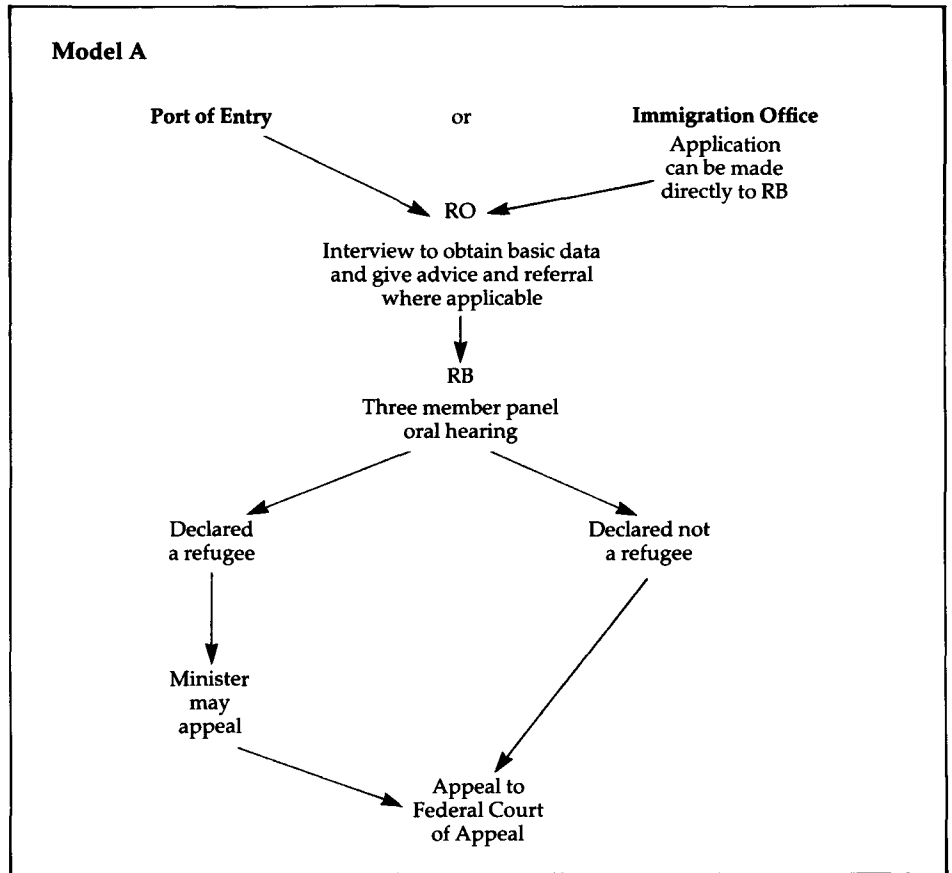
**Model A**

**Port of Entry** or **Immigration Office**

Application can be made directly to RB

RO

Interview to obtain basic data and give advice and referral where applicable

RB

Three member panel oral hearing

Declared a refugee

Declared not a refugee

Minister may appeal

Appeal to Federal Court of Appeal